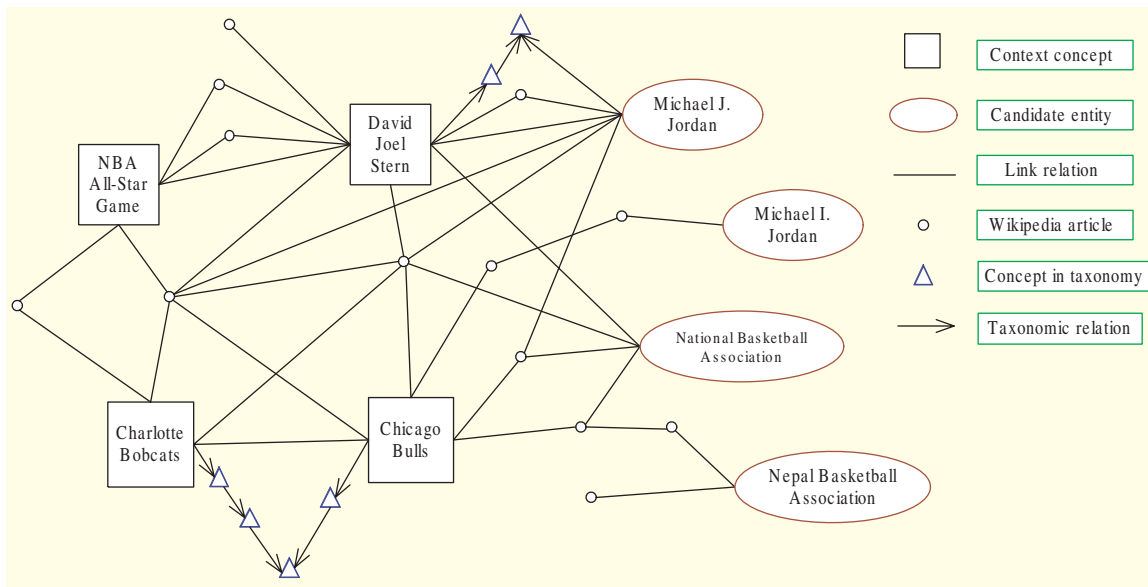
NBA All-Star Game

David Joel Stern

Michael J. Jordan

Michael I. Jordan

National Basketball Association

Charlotte Bobcats

Chicago Bulls

Nepal Basketball Association

Context concept

Candidate entity

Link relation

Wikipedia article

Concept in taxonomy

Taxonomic relation